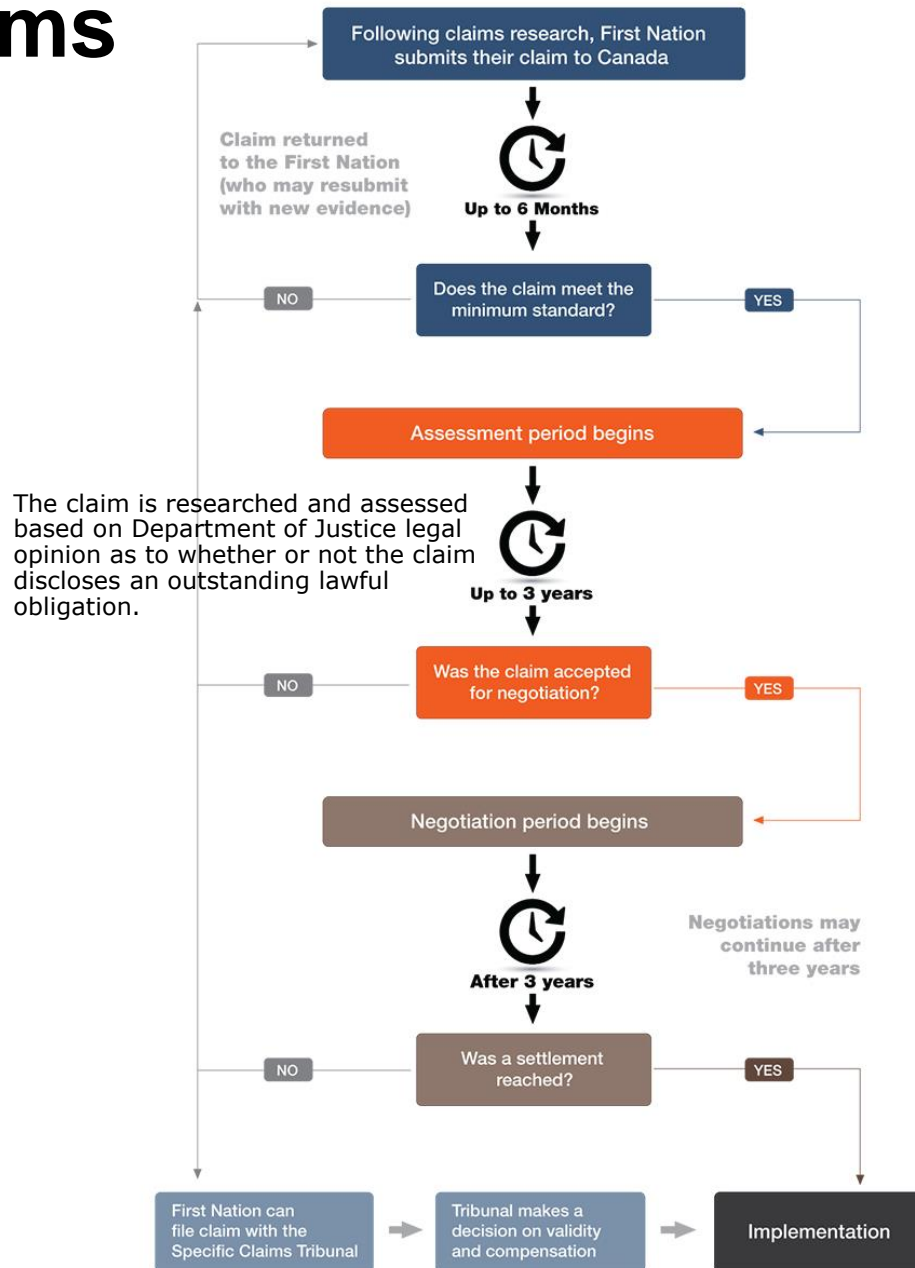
ms

Following claims research, First Nation submits their claim to Canada

Claim returned to the First Nation (who may resubmit with new evidence)

Up to 6 Months

NO

Does the claim meet the minimum standard?

YES

Assessment period begins

The claim is researched and assessed based on Department of Justice legal opinion as to whether or not the claim discloses an outstanding lawful obligation.

Up to 3 years

NO

Was the claim accepted for negotiation?

YES

Negotiation period begins

Negotiations may continue after three years

After 3 years

NO

Was a settlement reached?

YES

First Nation can file claim with the Specific Claims Tribunal

Tribunal makes a decision on validity and compensation

Implementation